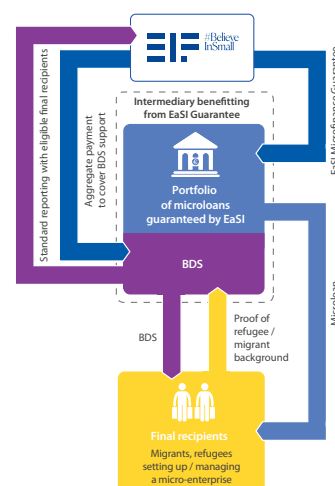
#Believe InSmall

Standard reporting with eligible final recipients

Aggregate payment to cover BDS support

Intermediary benefitting from EaSI Guarantee

Portfolio of microloans guaranteed by EaSI

BDS

BDS

Proof of refugee / migrant background

Final recipients

Migrants, refugees setting up / managing a micro-enterprise

EaSI Microfinance Guarantee

Microloan